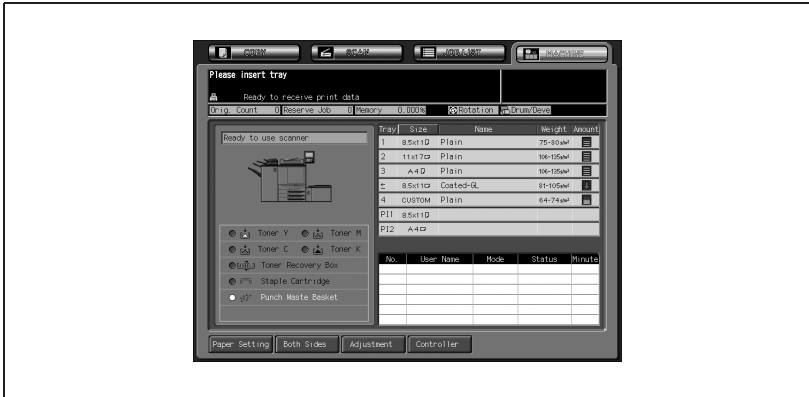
COPY | SCAN | JOB LIST | MACHINE

Please insert tray

Ready to receive print data

Orig. Count 0 | Reserve Job 0 | Memory 0.000% | Rotation | Drum/Deve

Ready to use scanner

Toner Y
Toner M
Toner C
Toner K
Toner Recovery Box
Staple Cartridge
Punch Waste Basket

| Tray | Size | Name | Weight | Amount |
|---|---|---|---|---|
| 1 | 8.5x11 | Plain | 75-80g/m² | |
| 2 | 11x17 | Plain | 106-135g/m² | |
| 3 | A4 | Plain | 106-135g/m² | |
| ± | 8.5x11 | Coated-GL | 81-105g/m² | |
| 4 | CUSTOM | Plain | 64-74g/m² | |
| PI1 | 8.5x11 | | | |
| PI2 | A4 | | | |

| No. | User Name | Mode | Status | Minute |
|---|---|---|---|---|
| | | | | |

Paper Setting | Both Sides | Adjustment | Controller